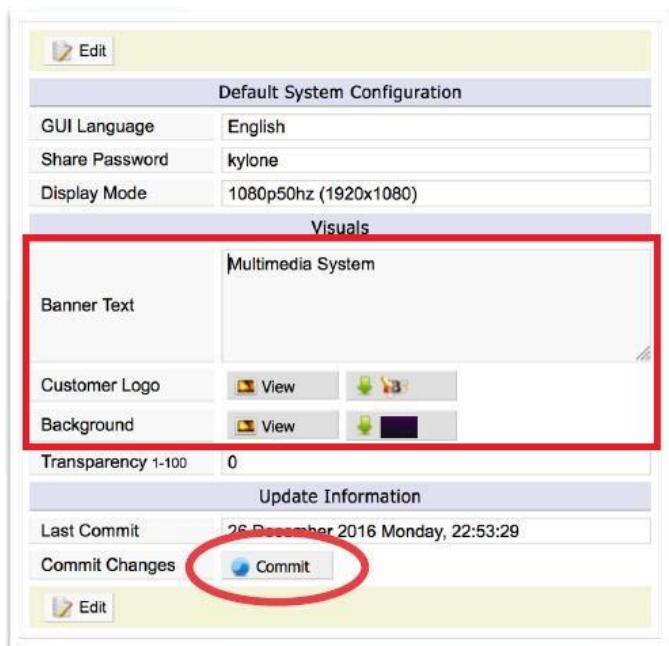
Edit

| Default System Configuration | |
|---|---|
| GUI Language | English |
| Share Password | kylone |
| Display Mode | 1080p50hz (1920x1080) |
| Visuals | |
| Banner Text | Multimedia System |
| Customer Logo | View |
| Background | View |
| Transparency 1-100 | 0 |
| Update Information | |
| Last Commit | 26 December 2016 Monday, 22:53:29 |
| Commit Changes | Commit |

Edit